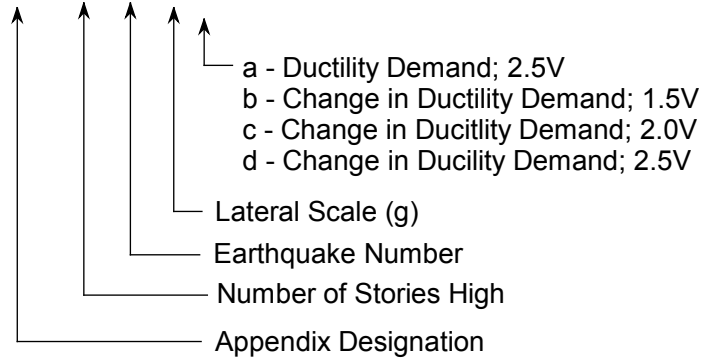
a - Ductility Demand; 2.5V
b - Change in Ductility Demand; 1.5V
c - Change in Ducitlity Demand; 2.0V
d - Change in Ducility Demand; 2.5V

Lateral Scale (g)

Earthquake Number

Number of Stories High

Appendix Designation